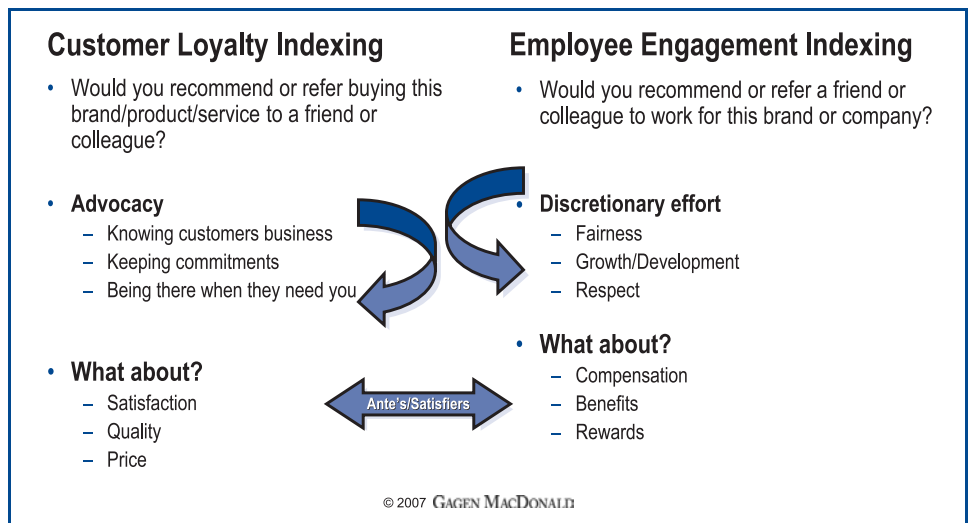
Customer Loyalty Indexing

• Would you recommend or refer buying this brand/product/service to a friend or colleague?

• Advocacy
– Knowing customers business
– Keeping commitments
– Being there when they need you

• What about?
– Satisfaction
– Quality
– Price

Employee Engagement Indexing

• Would you recommend or refer a friend or colleague to work for this brand or company?

• Discretionary effort
– Fairness
– Growth/Development
– Respect

• What about?
– Compensation
– Benefits
– Rewards

Ante's/Satisfiers

© 2007 GAGEN MACDONALD